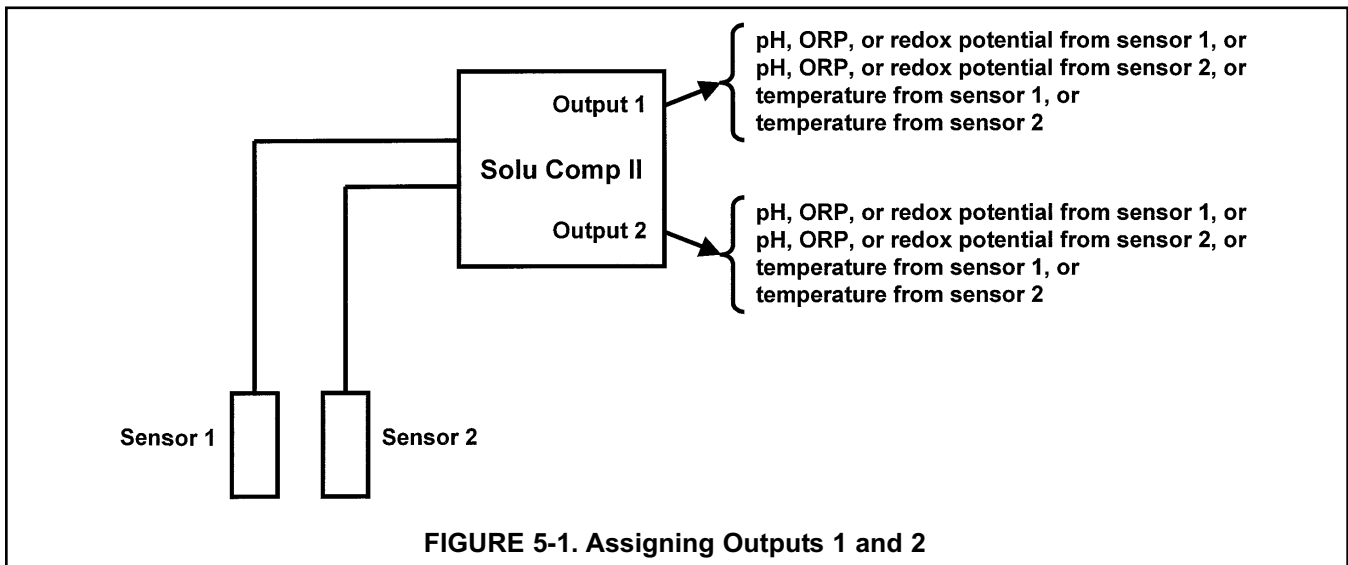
Output 1

Solu Comp II

Output 2

pH, ORP, or redox potential from sensor 1, or
pH, ORP, or redox potential from sensor 2, or
temperature from sensor 1, or
temperature from sensor 2

pH, ORP, or redox potential from sensor 1, or
pH, ORP, or redox potential from sensor 2, or
temperature from sensor 1, or
temperature from sensor 2

Sensor 1

Sensor 2

FIGURE 5-1. Assigning Outputs 1 and 2